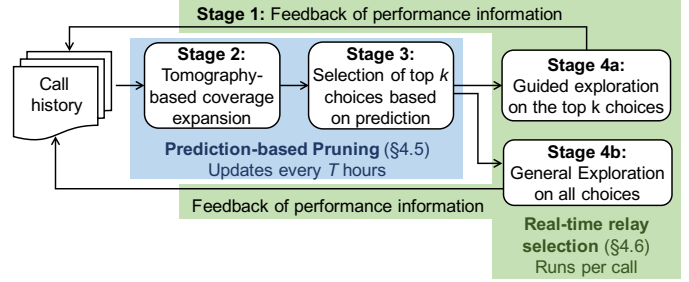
Stage 1: Feedback of performance information

Call history

Stage 2: Tomography-based coverage expansion

Stage 3: Selection of top $k$ choices based on prediction

Prediction-based Pruning (§4.5)
Updates every $T$ hours

Stage 4a: Guided exploration on the top k choices

Stage 4b: General Exploration on all choices

Feedback of performance information

Real-time relay selection (§4.6)
Runs per call